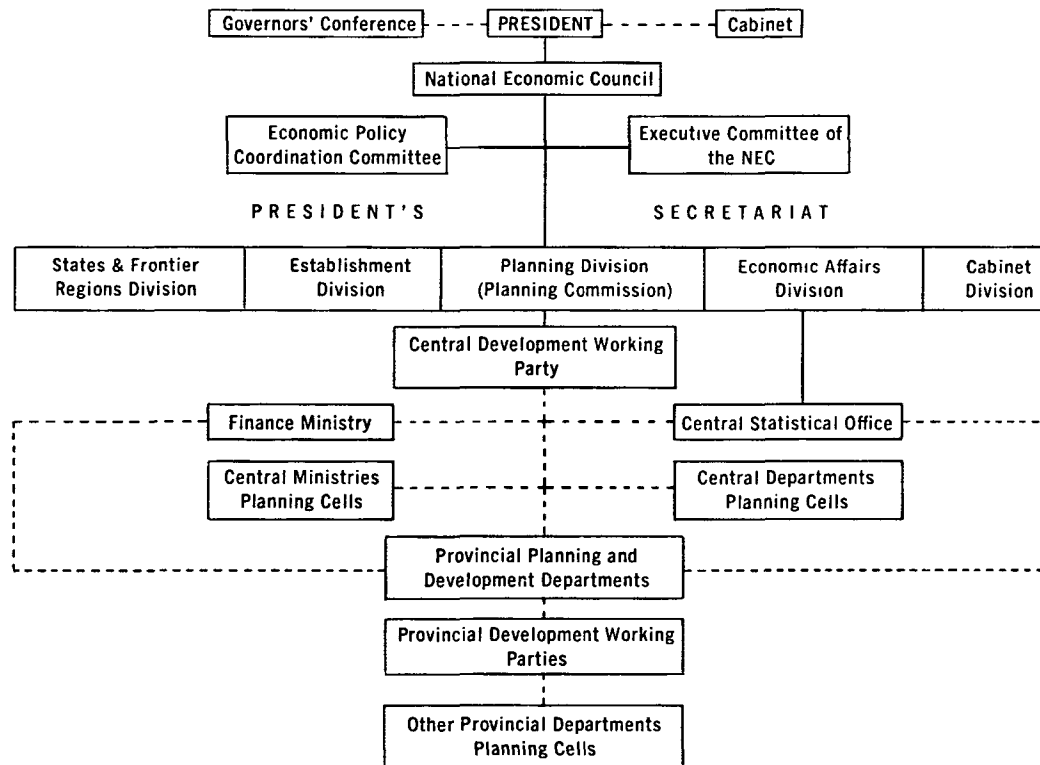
Governors' Conference

PRESIDENT

Cabinet

National Economic Council

Economic Policy Coordination Committee

Executive Committee of the NEC

PRESIDENT'S SECRETARIAT

States & Frontier Regions Division

Establishment Division

Planning Division (Planning Commission)

Economic Affairs Division

Cabinet Division

Central Development Working Party

Finance Ministry

Central Statistical Office

Central Ministries Planning Cells

Central Departments Planning Cells

Provincial Planning and Development Departments

Provincial Development Working Parties

Other Provincial Departments Planning Cells